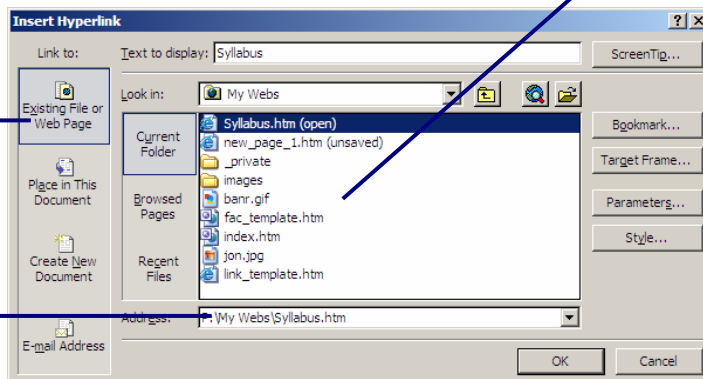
Insert Hyperlink

?

X

Link to:

Text to display: Syllabus

ScreenTip...

Existing File or Web Page

Place in This Document

Create New Document

E-mail Address

Look in: My Webs

Current Folder

Browsed Pages

Recent Files

Syllabus.htm (open)
new_page_1.htm (unsaved)
_private
images
banr.gif
fac_template.htm
index.htm
jon.jpg
link_template.htm

Bookmark...

Target Frame...

Parameters...

Style...

Address: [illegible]:\My Webs\Syllabus.htm

OK

Cancel